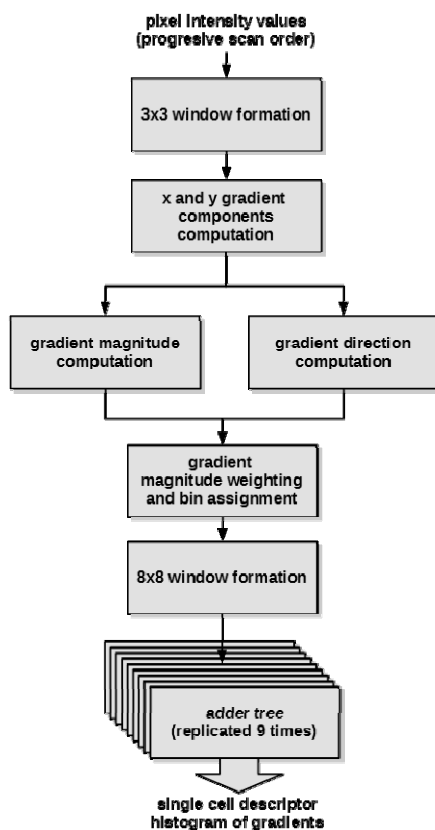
pixel intensity values
(progressive scan order)

3x3 window formation

x and y gradient components computation

gradient magnitude computation

gradient direction computation

gradient magnitude weighting and bin assignment

8x8 window formation

adder tree
(replicated 9 times)

single cell descriptor
histogram of gradients